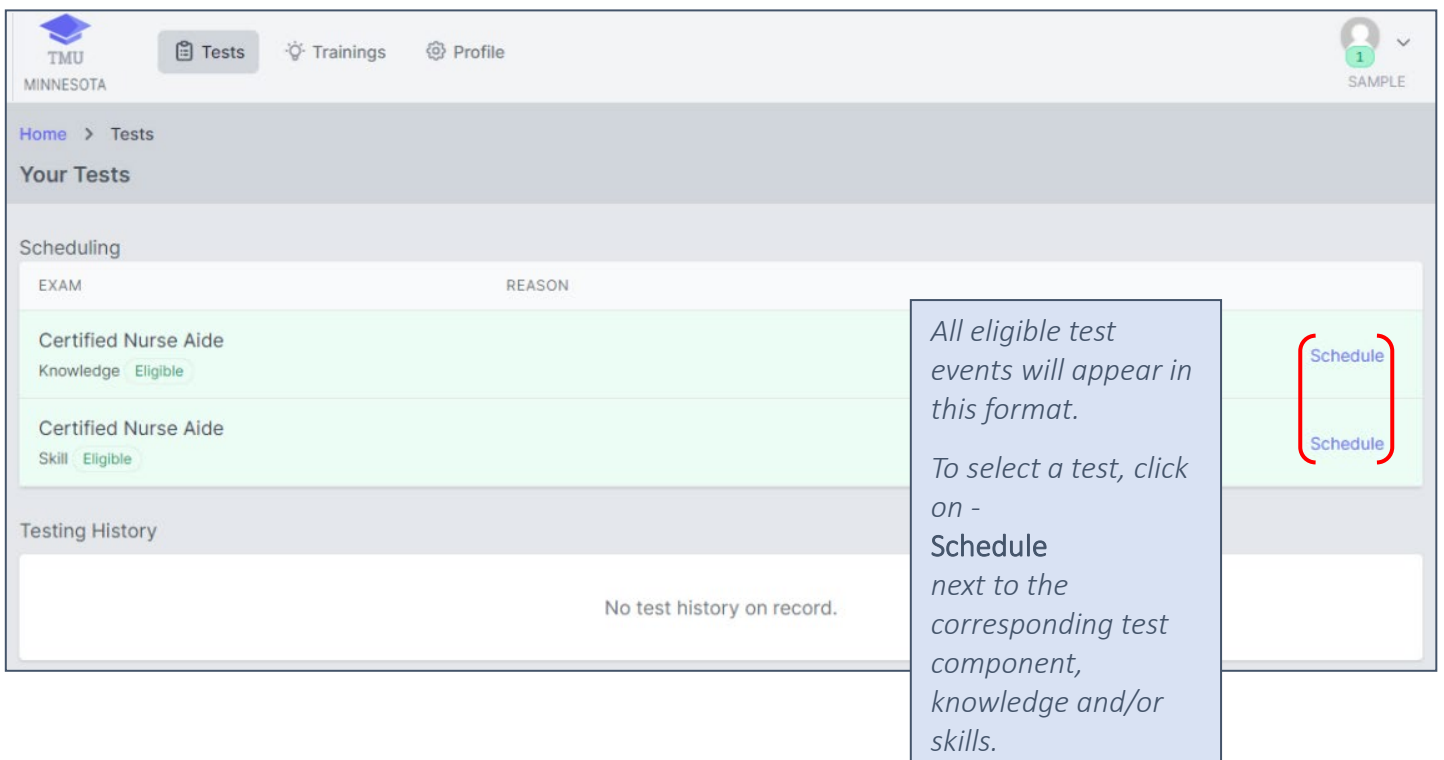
TMU
MINNESOTA

Tests Trainings Profile

1
SAMPLE

Home > Tests

Your Tests

Scheduling

| EXAM | REASON | |
|---|---|---|
| Certified Nurse Aide Knowledge Eligible | | Schedule |
| Certified Nurse Aide Skill Eligible | | Schedule |

Testing History

No test history on record.

All eligible test events will appear in this format.

To select a test, click on - Schedule next to the corresponding test component, knowledge and/or skills.